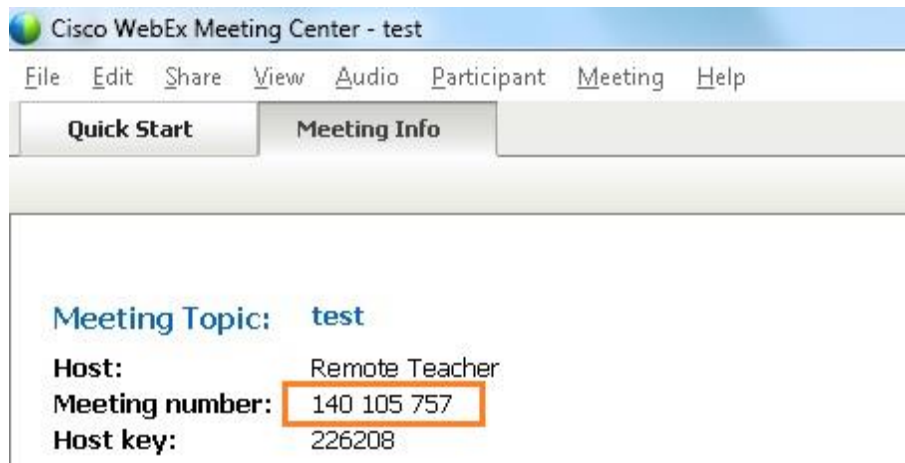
Cisco WebEx Meeting Center - test

File Edit Share View Audio Participant Meeting Help

Quick Start Meeting Info

Meeting Topic: test

Host: Remote Teacher
Meeting number: 140 105 757
Host key: 226208